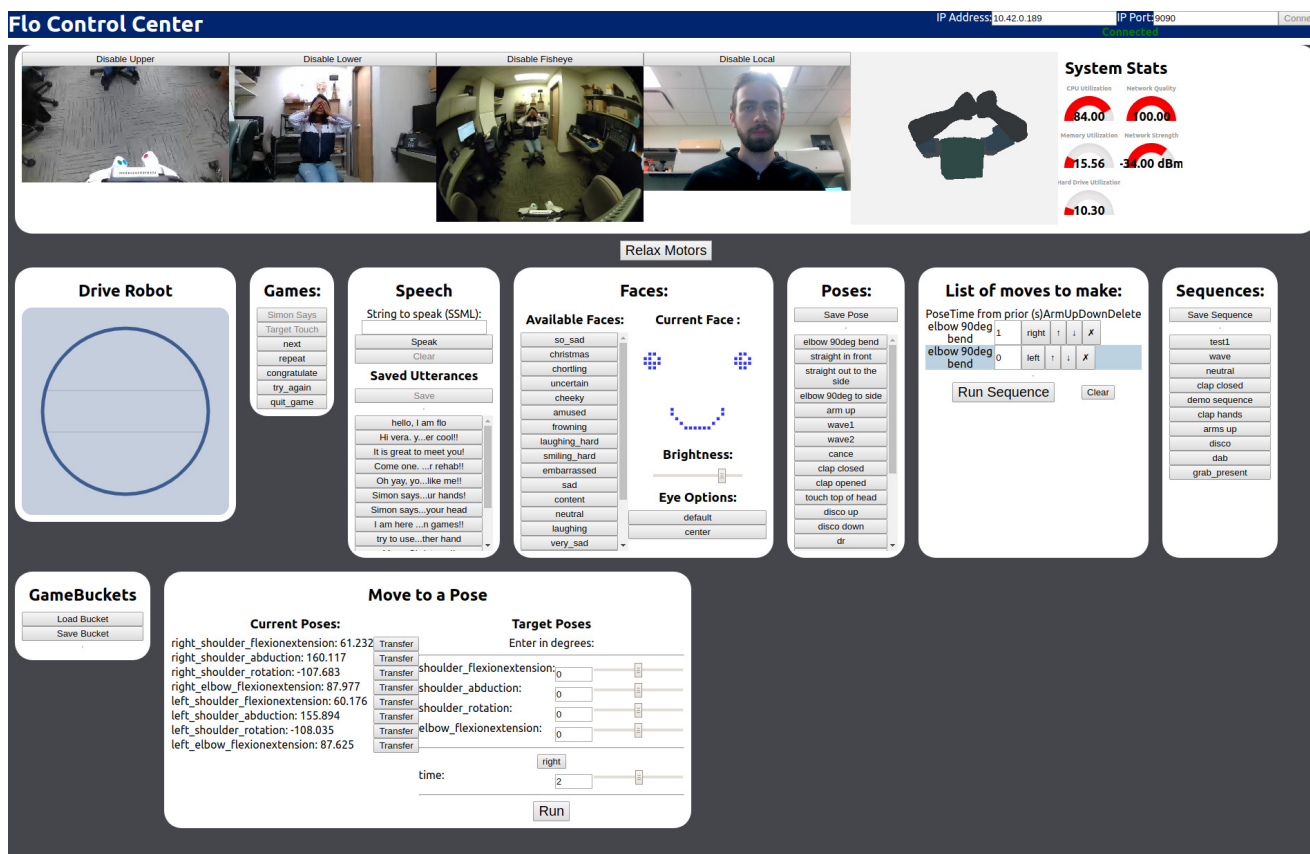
Flo Control Center

IP Address: 10.42.0.189 IP Port: 9090 Conne

Connected

Disable Upper

Disable Lower

Disable Fisheye

Disable Local

System Stats

CPU Utilization
84.00

Network Quality
100.00

Memory Utilization
15.56

Network Strength
-34.00 dBm

Hard Drive Utilization
10.30

Relax Motors

Drive Robot

Games:

Simon Says
Target Touch
next
repeat
congratulate
try_again
quit_game

Speech

String to speak (SSML):

Speak
Clear

Saved Utterances

Save

hello, I am flo
Hi vera. y...er cool!!
It is great to meet you!
Come one. ...r rehab!!
Oh yay, yo...like me!!
Simon says...ur hands!
Simon says...your head
I am here ...n games!!
try to use...ther hand

Faces:

Available Faces:

so_sad
christmas
chortling
uncertain
cheeky
amused
frowning
laughing_hard
smiling_hard
embarrassed
sad
content
neutral
laughing
very_sad

Current Face :

Brightness:

Eye Options:

default
center

Poses:

Save Pose

elbow 90deg bend
straight in front
straight out to the side
elbow 90deg to side
arm up
wave1
wave2
cance
clap closed
clap opened
touch top of head
disco up
disco down
dr

List of moves to make:

| Pose | Time from prior (s) | Arm | Up | Down | Delete |
|---|---|---|---|---|---|
| elbow 90deg bend | 1 | right | ↑ | ↓ | ✗ |
| elbow 90deg bend | 0 | left | ↑ | ↓ | ✗ |

Run Sequence

Clear

Sequences:

Save Sequence

test1
wave
neutral
clap closed
demo sequence
clap hands
arms up
disco
dab
grab_present

GameBuckets

Load Bucket
Save Bucket

Move to a Pose

Current Poses:

right_shoulder_flexionextension: 61.232 Transfer
right_shoulder_abduction: 160.117 Transfer
right_shoulder_rotation: -107.683 Transfer
right_elbow_flexionextension: 87.977 Transfer
left_shoulder_flexionextension: 60.176 Transfer
left_shoulder_abduction: 155.894 Transfer
left_shoulder_rotation: -108.035 Transfer
left_elbow_flexionextension: 87.625 Transfer

Target Poses

Enter in degrees:

shoulder_flexionextension: 0
shoulder_abduction: 0
shoulder_rotation: 0
elbow_flexionextension: 0

right

time: 2

Run